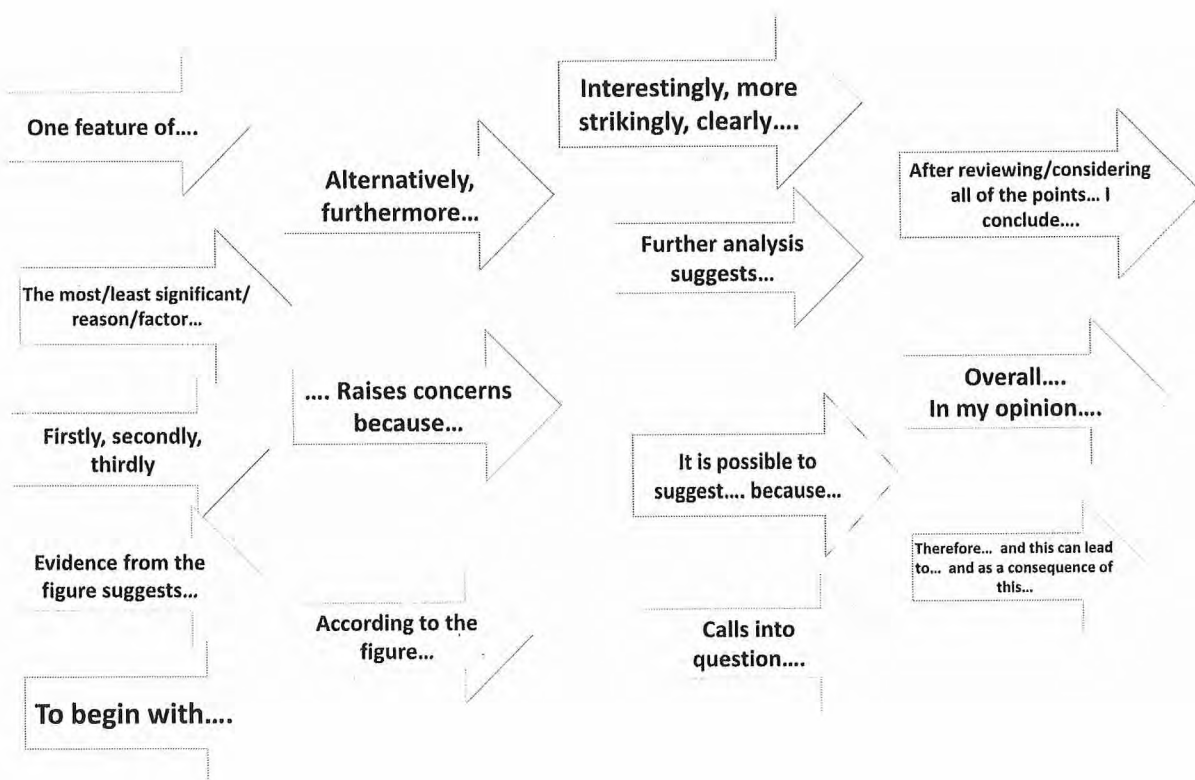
One feature of….

The most/least significant/ reason/factor…

Firstly, secondly, thirdly

Evidence from the figure suggests…

To begin with….

Alternatively, furthermore…

…. Raises concerns because…

According to the figure…

Interestingly, more strikingly, clearly….

Further analysis suggests…

It is possible to suggest…. because…

Calls into question….

After reviewing/considering all of the points… I conclude….

Overall…. In my opinion….

Therefore… and this can lead to… and as a consequence of this…